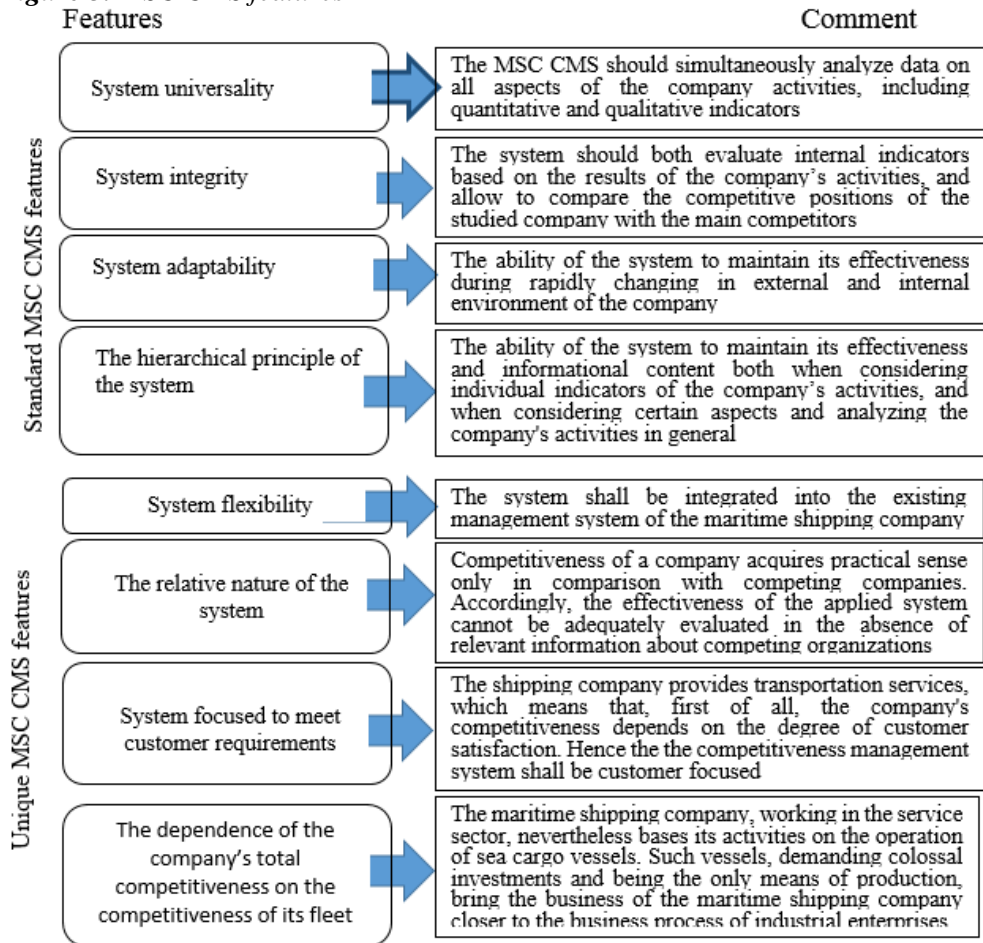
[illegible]

Features

Comment

Standard MSC CMS features

System universality

The MSC CMS should simultaneously analyze data on all aspects of the company activities, including quantitative and qualitative indicators

System integrity

The system should both evaluate internal indicators based on the results of the company's activities, and allow to compare the competitive positions of the studied company with the main competitors

System adaptability

The ability of the system to maintain its effectiveness during rapidly changing in external and internal environment of the company

The hierarchical principle of the system

The ability of the system to maintain its effectiveness and informational content both when considering individual indicators of the company's activities, and when considering certain aspects and analyzing the company's activities in general

Unique MSC CMS features

System flexibility

The system shall be integrated into the existing management system of the maritime shipping company

The relative nature of the system

Competitiveness of a company acquires practical sense only in comparison with competing companies. Accordingly, the effectiveness of the applied system cannot be adequately evaluated in the absence of relevant information about competing organizations

System focused to meet customer requirements

The shipping company provides transportation services, which means that, first of all, the company's competitiveness depends on the degree of customer satisfaction. Hence the the competitiveness management system shall be customer focused

The dependence of the company's total competitiveness on the competitiveness of its fleet

The maritime shipping company, working in the service sector, nevertheless bases its activities on the operation of sea cargo vessels. Such vessels, demanding colossal investments and being the only means of production, bring the business of the maritime shipping company closer to the business process of industrial enterprises